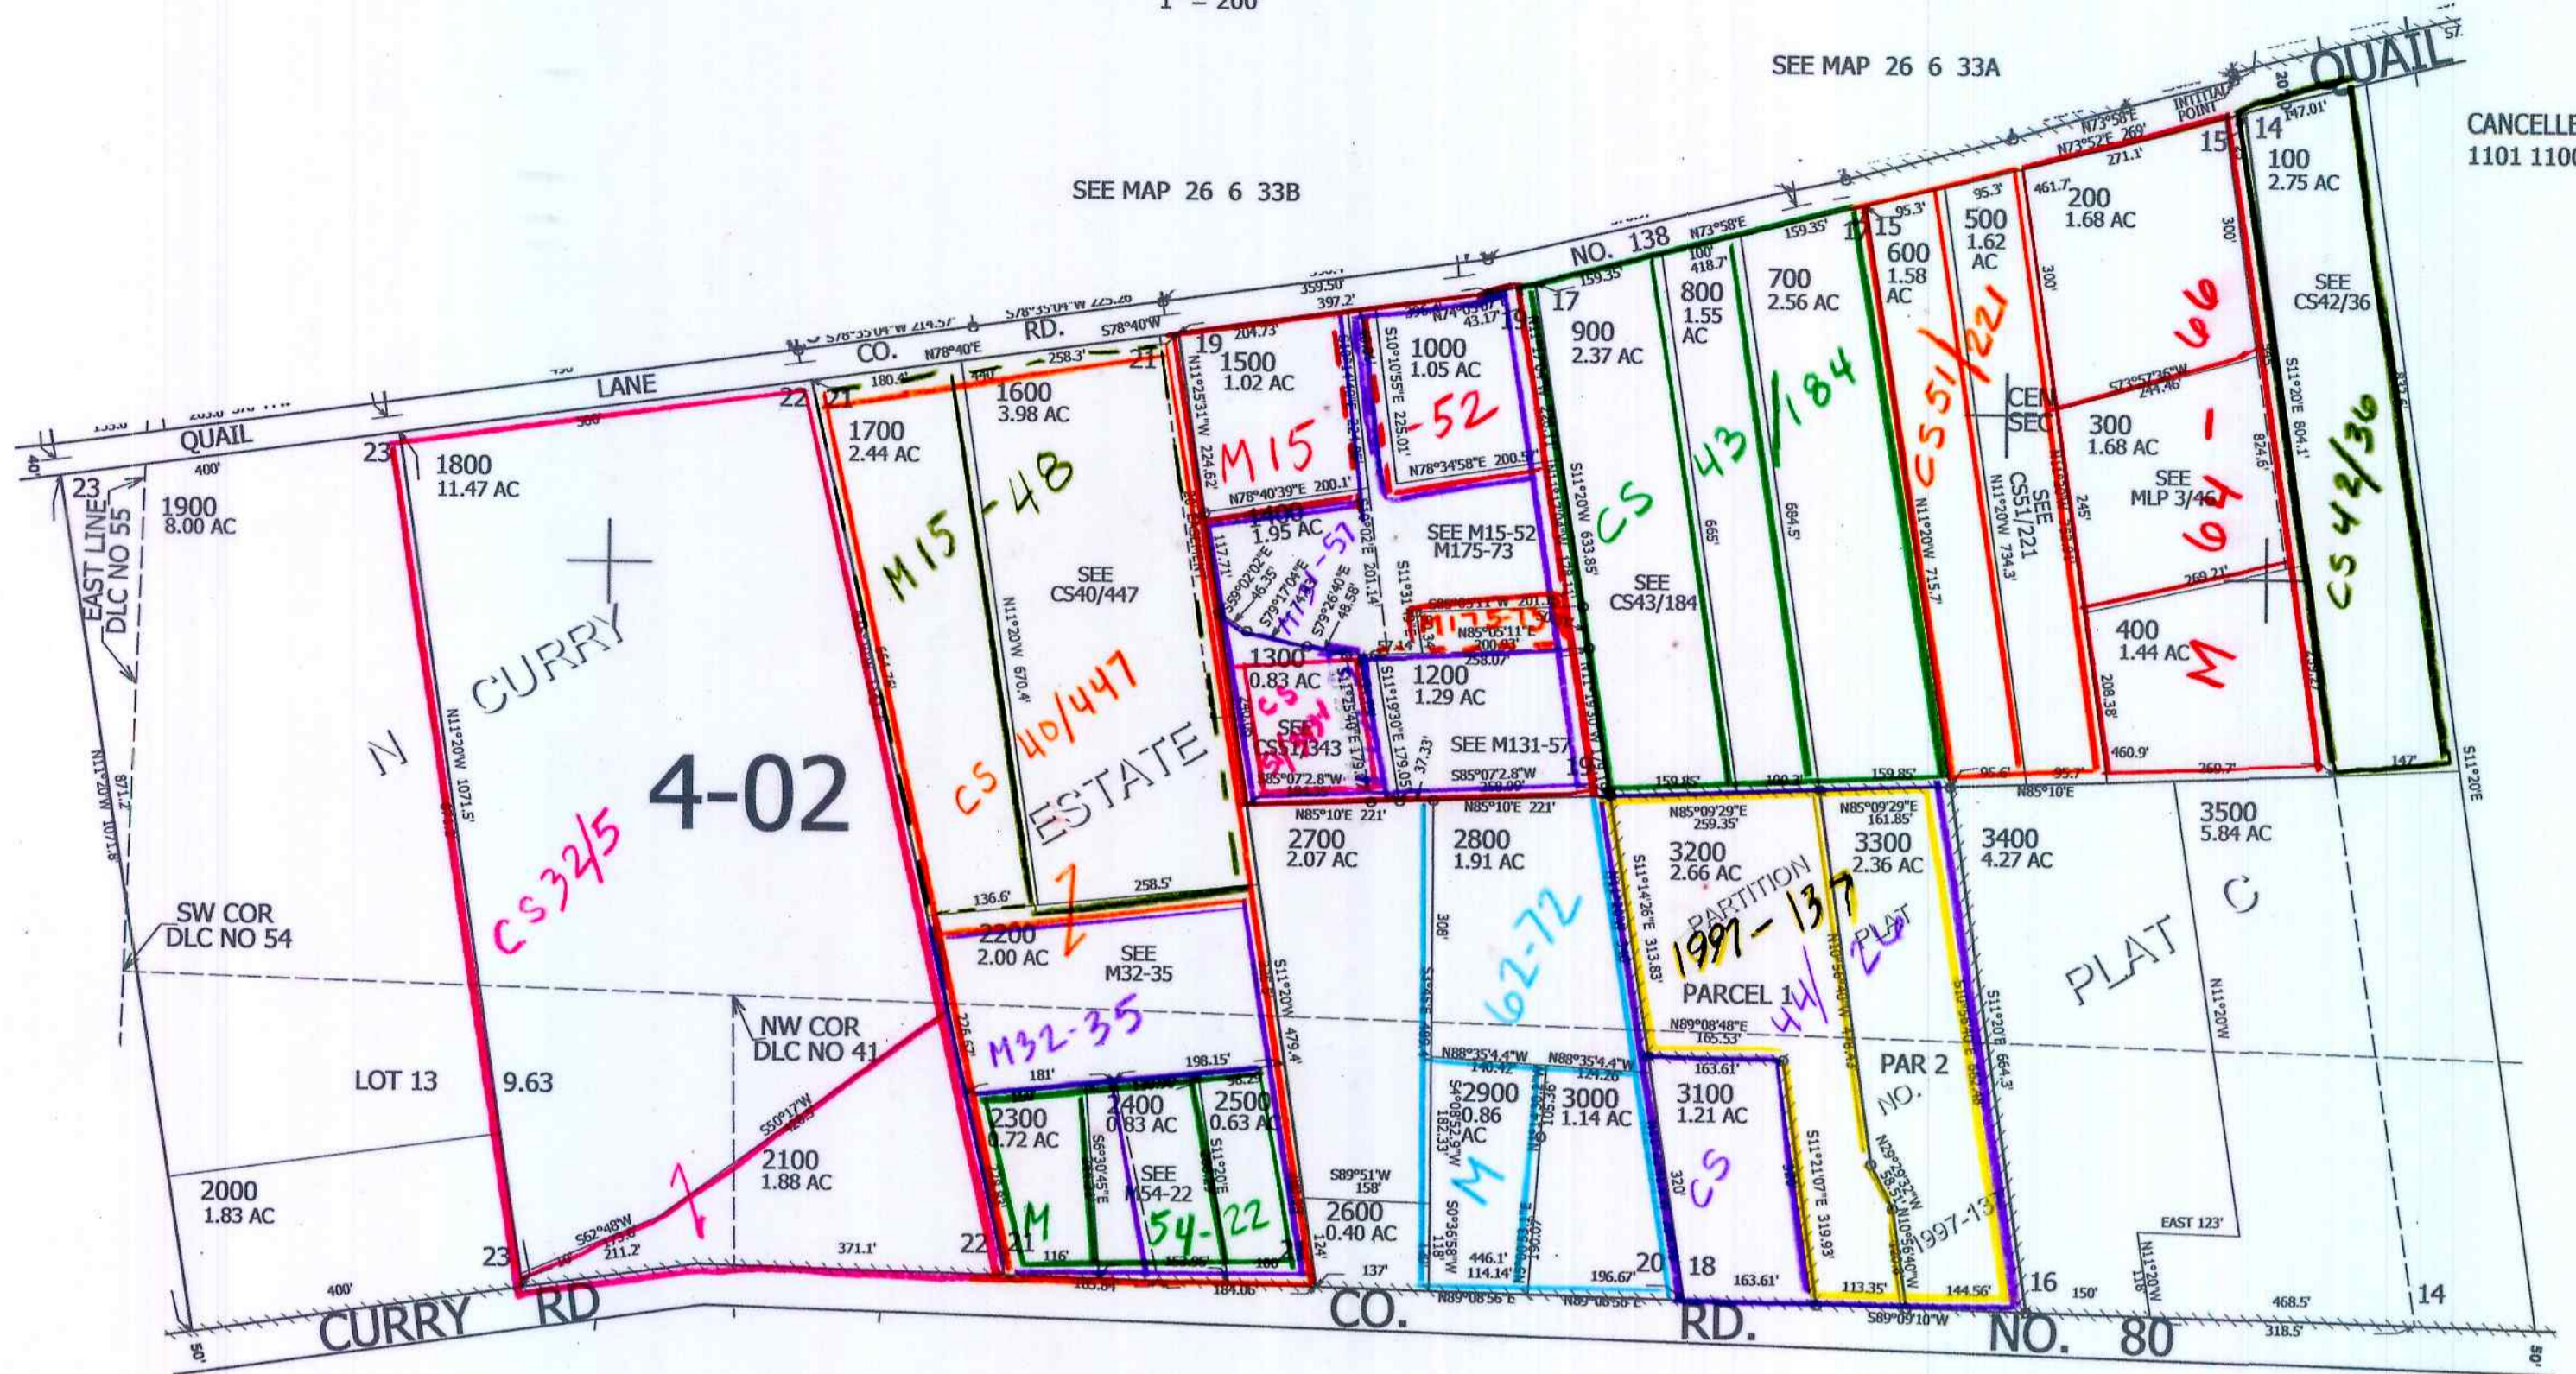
1" = 200'

SEE MAP 26 6 33A

SEE MAP 26 6 33B

CANCELLE
1101 1100

QUAIL LANE CO. RD. NO. 138

QUAIL

INITIAL POINT

N73°58'E
N73°52'E 269'
271.1'

14
147.01'
100
2.75 AC

15
461.7
200
1.68 AC

95.3'
500
1.62
AC

15
95.3'
600
1.58
AC

700
2.56 AC

800
1.55
AC

N73°58'E
100'
418.7'
159.35'

17
159.35'
900
2.37 AC

359.50'
397.2'

N74°03'07"
43.17
1000
1.05 AC

19
204.73'
1500
1.02 AC

S78°35'04"W 214.57'
S78°35'04"W 225.26
S78°40'W
N78°40'E
258.3'
21
1600
3.98 AC

22 21
180.4'
1700
2.44 AC

23
300
1800
11.47 AC

40'
400'
23
1900
8.00 AC

EAST LINE DLC NO 55

SEE CS42/36

S11°20'E 804.1'
824.6'

300'
300'

S73°57'36"W
244.46'
300
1.68 AC

CEM SEC

SEE MLP 3/46

SEE CS51/221

N11°20'W 734.3'

245'

269.21'
400
1.44 AC
208.38'
460.9'
269.7'

N11°20'W 715.7'

694.5'
665'

SEE CS43/184

S11°20'W 633.85'

CS 43/184

CS51/221

M 64-66

CS 42/36

M15-52

S10°10'55"E 225.01'
N78°34'58"E 200.5'

N11°25'31"W 224.62
N78°40'39"E 200.1'

1400
1.95 AC

SEE M15-52
M175-73

S59°02'02"E 46.35'
S79°17'04"E
S79°26'40"E 48.58'
M175-57

S89°05'11"W 201.
N85°05'11"E 200.43
258.07

M175-73

1300
0.83 AC

1200
1.29 AC

S11°19'30"E 179.05'
37.33'

SEE CS51/343

SEE M131-57

S85°07'2.8"W
S85°07'2.8"W

19

M15-48

SEE CS40/447

N11°20'W 670.4'

CS 40/447

ESTATE

CURRY

N

4-02

CS32/5

N11°20'W 1071.5'

N11°20'W 1071.8'
871.2'

136.6'
258.5'

2200
2.00 AC

SEE M32-35

M32-35

N85°10'E 221'
2700
2.07 AC

N85°10'E 221'
2800
1.91 AC

308'

62-72

S11°20'W 479.4'

N85°09'29"E 259.35'
3200
2.66 AC

N85°09'29"E 161.85'
3300
2.36 AC

S11°14'26"E 313.83'

PARTITION 1997-137

PLAT 44/26

PARCEL 1

N89°08'48"E 165.53'

PAR 2 NO.

159.85'
100.3'
159.85'
95.6'
95.7'
N85°10'E
147'

3400
4.27 AC

3500
5.84 AC

PLAT C

S11°20'E 664.3'

N11°20'W

S11°20'E

SW COR DLC NO 54

NW COR DLC NO 41

LOT 13

9.63

S50°17'W

7

2100
1.88 AC

2000
1.83 AC

S62°48'W
211.2'

23
400'
371.1'

22 21
116'

181'
198.15'

2300
0.72 AC

2400
0.83 AC

2500
0.63 AC

S6°30'45"E

SEE M54-22

S11°20'E

M 54-22

226.67'

S89°51'W
158'

2600
0.40 AC

137'
124'

N88°35'4.4"W
140.42
N88°35'4.4"W
124.26

2900
0.86
AC

3000
1.14 AC

M

446.1'
114.14'
196.67'

20
18
163.61'

163.61'
3100
1.21 AC

320'
CS

S11°21'07"E 319.93'

N29°29'32"W
S85°51'N
1997-137

113.35'
144.56'

S89°09'10"W

16
150'

EAST 123'

N11°20'W 118'

468.5'
318.5'
14

165.84
184.06

N89°08'56"E
N89°08'56"E

CURRY RD CO. RD. NO. 80

50'
50'